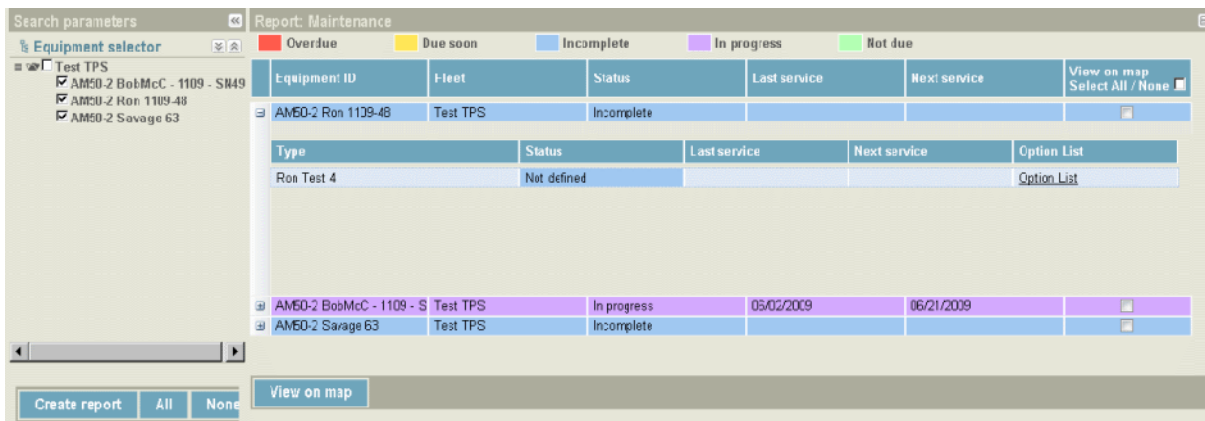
Search parameters

Equipment selector

Test TPS
AM50-2 BobMcC - 1109 - SN49
AM50-2 Ron 1109-48
AM50-2 Savage 63

Create report | All | None

Report: Maintenance

Overdue | Due soon | Incomplete | In progress | Not due

| Equipment ID | Fleet | Status | Last service | Next service | View on map Select All / None |
|---|---|---|---|---|---|
| AM50-2 Ron 1109-48 | Test TPS | Incomplete | | | |

| Type | Status | Last service | Next service | Option List |
|---|---|---|---|---|
| Ron Test 4 | Not defined | | | Option List |

| Equipment ID | Fleet | Status | Last service | Next service | View on map Select All / None |
|---|---|---|---|---|---|
| AM50-2 BobMcC - 1109 - S | Test TPS | In progress | 06/02/2009 | 06/21/2009 | |
| AM50-2 Savage 63 | Test TPS | Incomplete | | | |

View on map